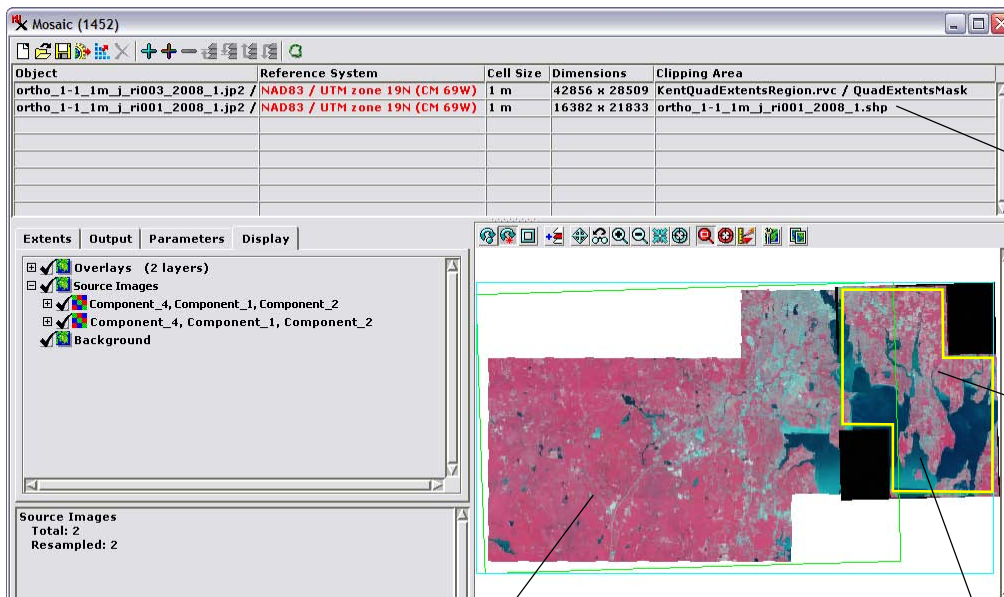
Mosaic (1452)

| Object | Reference System | Cell Size | Dimensions | Clipping Area |
|---|---|---|---|---|
| ortho_1-1_1m_j_ri003_2008_1.jp2 / | NAD83 / UTM zone 19N (CM 69W) | 1 m | 42856 x 28509 | KentQuadExtentsRegion.rvc / QuadExtentsMask |
| ortho_1-1_1m_j_ri001_2008_1.jp2 / | NAD83 / UTM zone 19N (CM 69W) | 1 m | 16382 x 21833 | ortho_1-1_1m_j_ri001_2008_1.shp |

Extents | Output | Parameters | Display

Overlays (2 layers)
Source Images
Component_4, Component_1, Component_2
Component_4, Component_1, Component_2
Background

Source Images
Total: 2
Resampled: 2